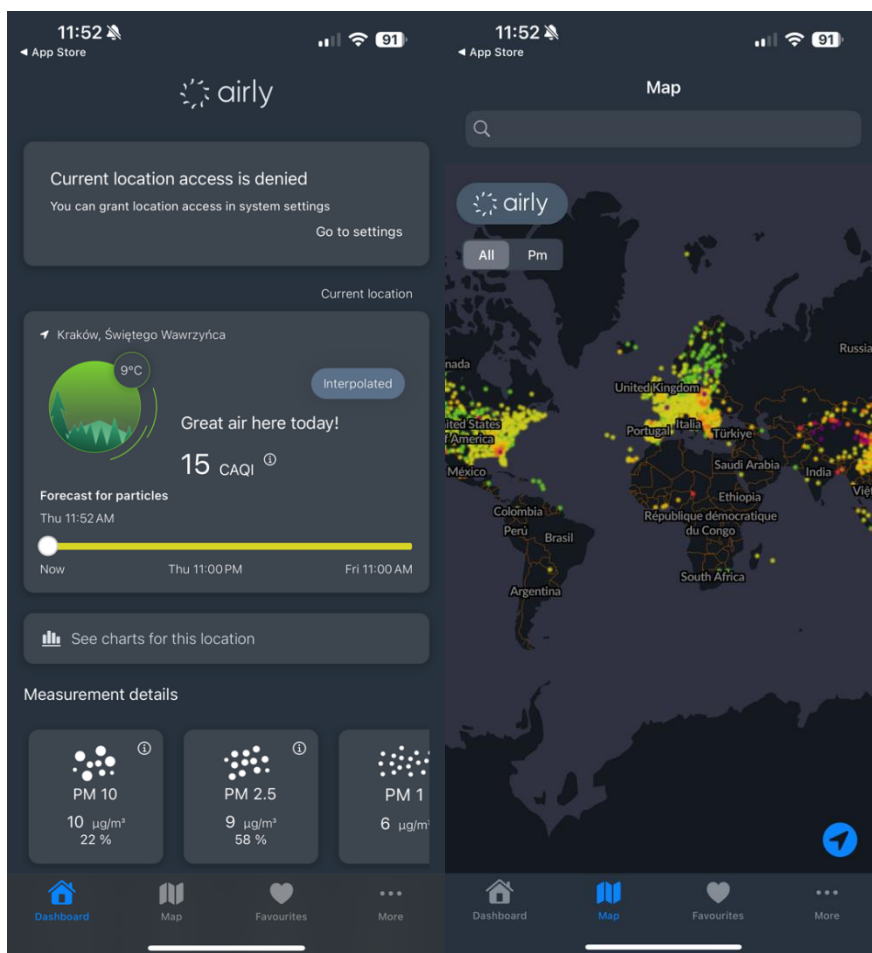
11:52
◂ App Store
91

airly

Current location access is denied
You can grant location access in system settings
Go to settings

Current location

Kraków, Świętego Wawrzyńca
9°C
Interpolated
Great air here today!
15 CAQI ⓘ
Forecast for particles
Thu 11:52 AM
Now
Thu 11:00 PM
Fri 11:00 AM

See charts for this location

Measurement details

ⓘ
PM 10
10 µg/m³
22 %

ⓘ
PM 2.5
9 µg/m³
58 %

PM 1
6 µg/m

Dashboard
Map
Favourites
More

11:52
◂ App Store
91

Map

airly
All
Pm

nada
ited States
f America
México
Colombia
Perú
Brasil
Argentina
United Kingdom
Portugal
Italia
Türkiye
Saudi Arabia
Ethiopia
République démocratique du Congo
South Africa
India
Russia
Việ

Dashboard
Map
Favourites
More